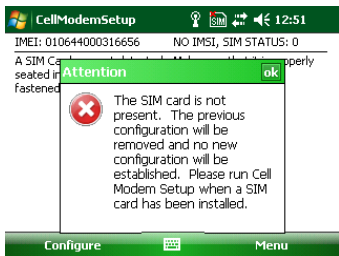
CellModemSetup 12:51

IMEI: 010644000316656 NO IMSI, SIM STATUS: 0

A SIM Ca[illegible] pperly seated in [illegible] fastened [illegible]

Attention ok

The SIM card is not present. The previous configuration will be removed and no new configuration will be established. Please run Cell Modem Setup when a SIM card has been installed.

Configure Menu